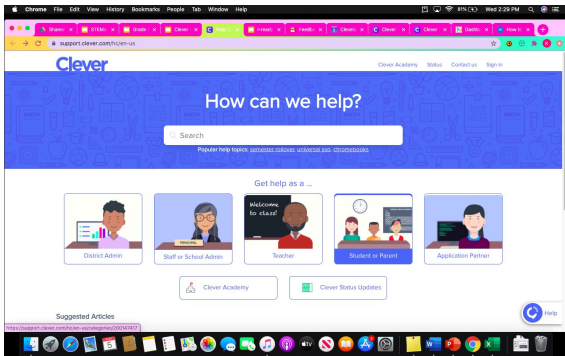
Chrome File Edit View History Bookmarks People Tab Window Help

81% Wed 2:29 PM

Shared STEM Grade Clever Feedb Clever Clever Clever Dashb How t

support.clever.com/hc/en-us

Clever

Clever Academy Status Contact us Sign in

How can we help?

Search

Popular help topics: semester rollover, universal sso, chromebooks

Get help as a ...

District Admin

PRINCIPAL

Staff or School Admin

Welcome to class!

Teacher

Student or Parent

Application Partner

Clever Academy

Clever Status Updates

Suggested Articles

https://support.clever.com/hc/en-us/categories/200147917

Help